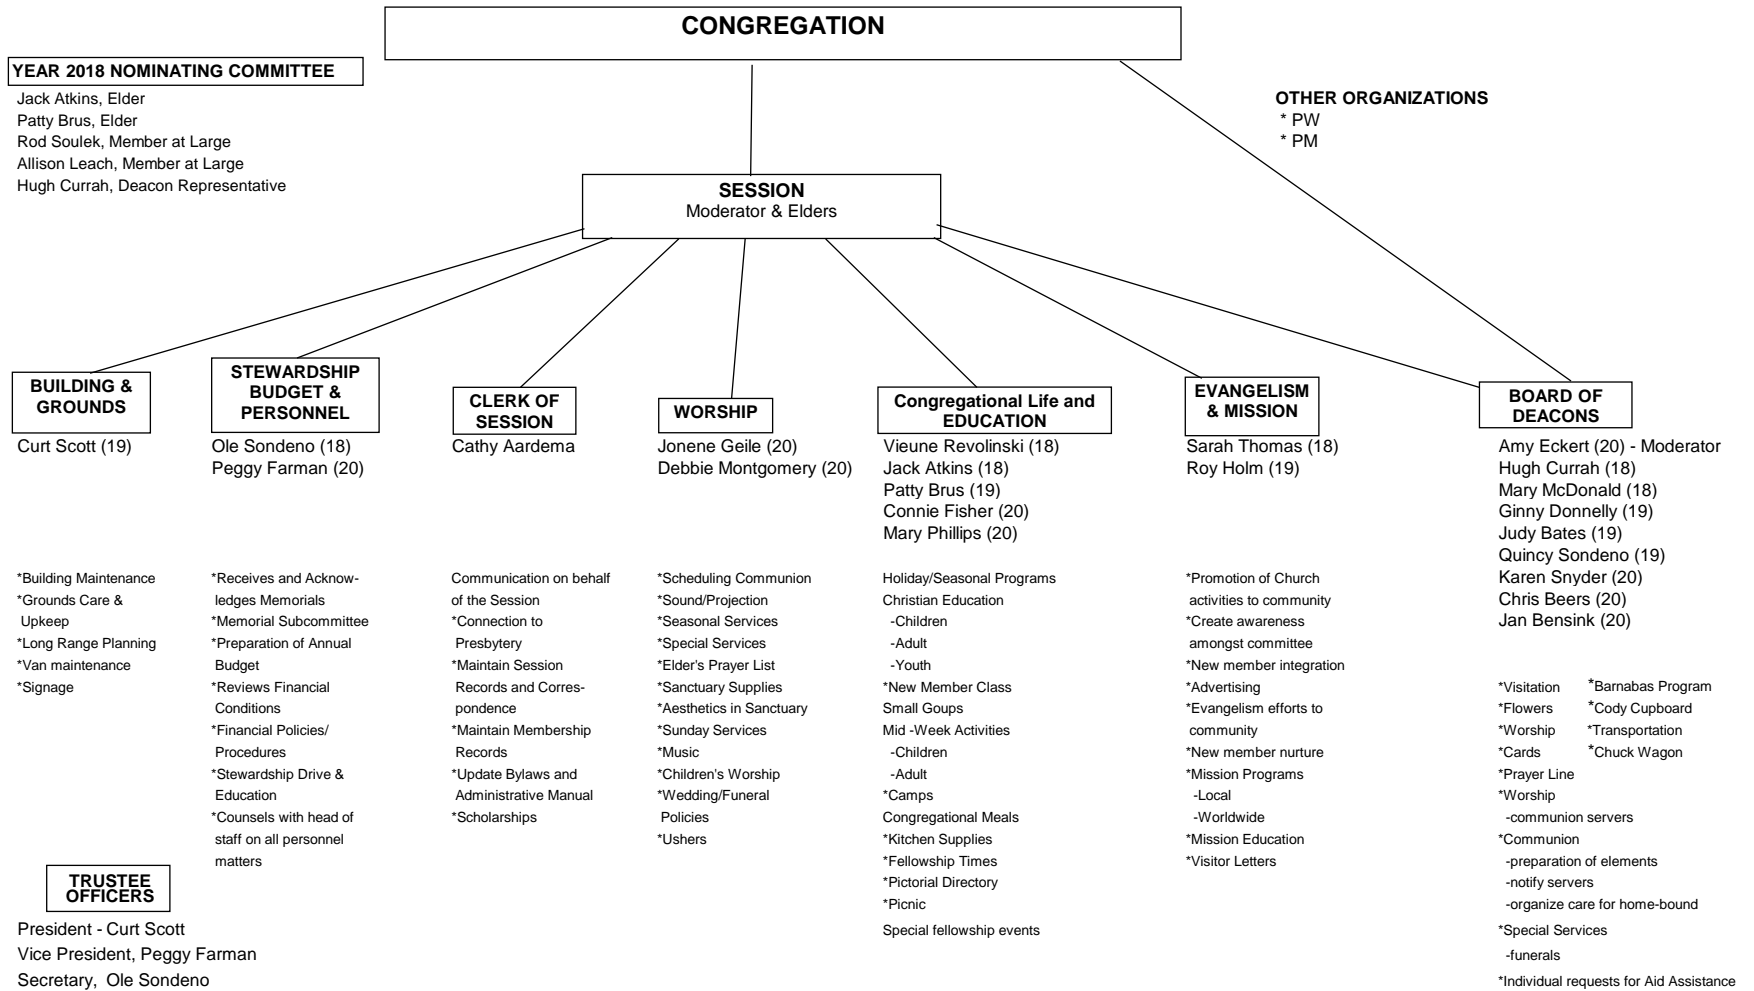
CONGREGATION

YEAR 2018 NOMINATING COMMITTEE
Jack Atkins, Elder
Patty Brus, Elder
Rod Soulek, Member at Large
Allison Leach, Member at Large
Hugh Currah, Deacon Representative

OTHER ORGANIZATIONS
* PW
* PM

SESSION
Moderator & Elders

BUILDING & GROUNDS
Curt Scott (19)

*Building Maintenance
*Grounds Care & Upkeep
*Long Range Planning
*Van maintenance
*Signage

STEWARDSHIP BUDGET & PERSONNEL
Ole Sondeno (18)
Peggy Farman (20)

*Receives and Acknowledges Memorials
*Memorial Subcommittee
*Preparation of Annual Budget
*Reviews Financial Conditions
*Financial Policies/ Procedures
*Stewardship Drive & Education
*Counsels with head of staff on all personnel matters

CLERK OF SESSION
Cathy Aardema

Communication on behalf of the Session
*Connection to Presbytery
*Maintain Session Records and Correspondence
*Maintain Membership Records
*Update Bylaws and Administrative Manual
*Scholarships

WORSHIP
Jonene Geile (20)
Debbie Montgomery (20)

*Scheduling Communion
*Sound/Projection
*Seasonal Services
*Special Services
*Elder's Prayer List
*Sanctuary Supplies
*Aesthetics in Sanctuary
*Sunday Services
*Music
*Children's Worship
*Wedding/Funeral Policies
*Ushers

Congregational Life and EDUCATION
Vieune Revolinski (18)
Jack Atkins (18)
Patty Brus (19)
Connie Fisher (20)
Mary Phillips (20)

Holiday/Seasonal Programs
Christian Education
-Children
-Adult
-Youth
*New Member Class
Small Goups
Mid -Week Activities
-Children
-Adult
*Camps
Congregational Meals
*Kitchen Supplies
*Fellowship Times
*Pictorial Directory
*Picnic
Special fellowship events

EVANGELISM & MISSION
Sarah Thomas (18)
Roy Holm (19)

*Promotion of Church activities to community
*Create awareness amongst committee
*New member integration
*Advertising
*Evangelism efforts to community
*New member nurture
*Mission Programs
-Local
-Worldwide
*Mission Education
*Visitor Letters

BOARD OF DEACONS
Amy Eckert (20) - Moderator
Hugh Currah (18)
Mary McDonald (18)
Ginny Donnelly (19)
Judy Bates (19)
Quincy Sondeno (19)
Karen Snyder (20)
Chris Beers (20)
Jan Bensink (20)

*Visitation
*Flowers
*Worship
*Cards
*Barnabas Program
*Cody Cupboard
*Transportation
*Chuck Wagon
*Prayer Line
*Worship
-communion servers
*Communion
-preparation of elements
-notify servers
-organize care for home-bound
*Special Services
-funerals
*Individual requests for Aid Assistance

TRUSTEE OFFICERS
President - Curt Scott
Vice President, Peggy Farman
Secretary, Ole Sondeno